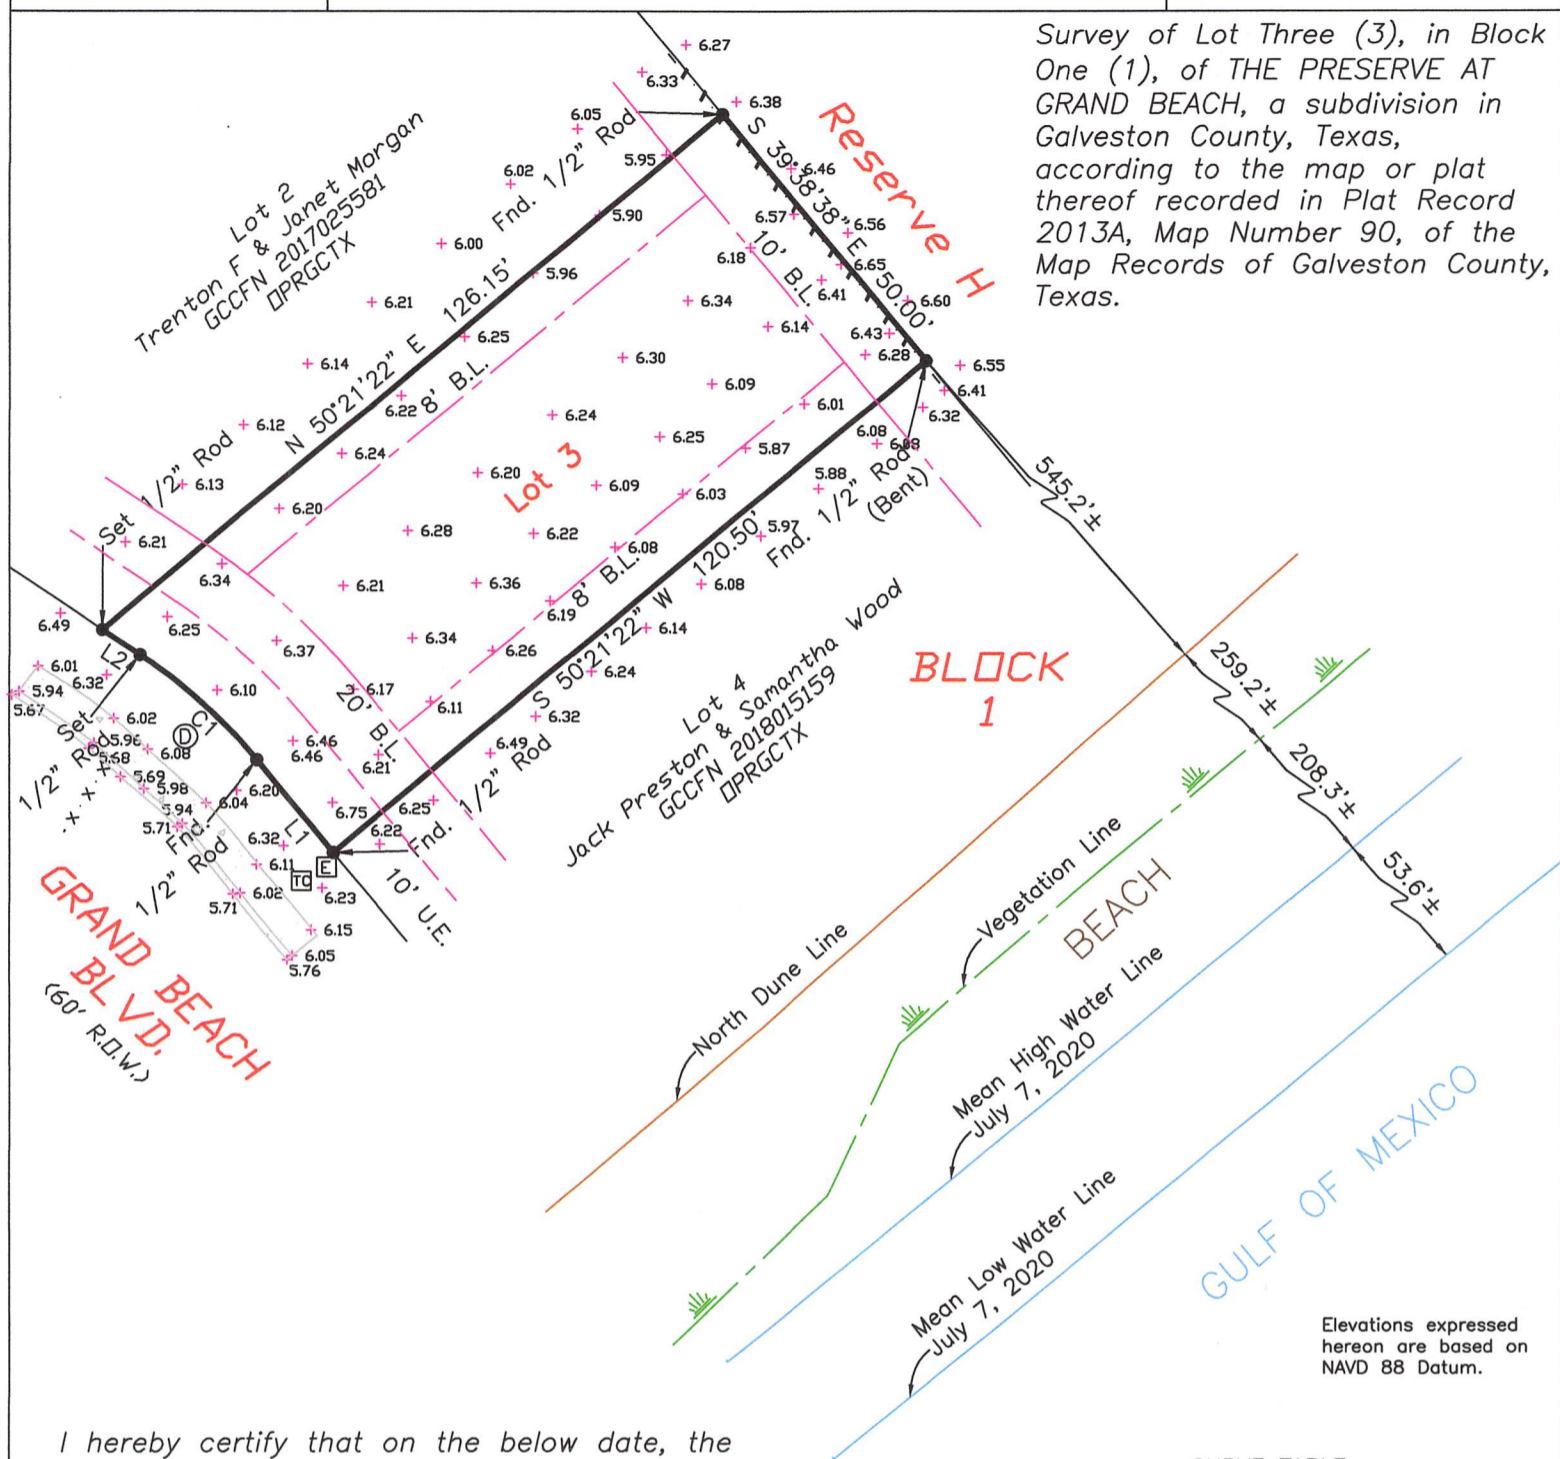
Survey of Lot Three (3), in Block One (1), of THE PRESERVE AT GRAND BEACH, a subdivision in Galveston County, Texas, according to the map or plat thereof recorded in Plat Record 2013A, Map Number 90, of the Map Records of Galveston County, Texas.

Reserve H

Lot 2
Trenton F & Janet Morgan
GCCFN 2017025581
OPRGCTX

Fnd. 1/2" Rod
N 50°21'22" E 126.15'
Set 1/2" Rod
S 39°38'38" E 50.00'
10' B.L.
8' B.L.
Lot 3
20' B.L.
8' B.L.
S 50°21'22" W 120.50'
Fnd. 1/2" Rod (Bent)
Fnd. 1/2" Rod
10' U.E.
L2
C1
L1
Set 1/2" Rod
Fnd. 1/2" Rod
D
E
TC

Lot 4
Jack Preston & Samantha Wood
GCCFN 2018015159
OPRGCTX

BLOCK 1

GRAND BEACH BLVD.
(60' R.O.W.)

545.2'±
259.2'±
208.3'±
53.6'±

North Dune Line
Vegetation Line
BEACH
Mean High Water Line July 7, 2020
Mean Low Water Line July 7, 2020
GULF OF MEXICO

6.27 6.33 6.38 6.05 5.95 6.02 5.90 6.00 5.96 6.46 6.57 6.56 6.18 6.65 6.41 6.60 6.21 6.34 6.14 6.25 6.43 6.28 6.55 6.41 6.30 6.14 6.09 6.32 6.22 6.01 6.24 6.12 6.25 6.08 6.08 6.24 5.87 6.13 6.20 5.88 6.09 6.03 6.20 6.21 6.28 6.22 5.97 6.08 6.34 6.08 6.21 6.36 6.19 6.49 6.25 6.14 6.37 6.26 6.34 6.24 6.01 6.32 6.17 5.94 6.10 6.11 6.32 5.67 6.02 5.96 6.46 6.08 6.46 6.49 5.58 6.21 5.69 6.20 5.98 6.04 5.94 6.75 6.25 5.71 6.22 6.32 6.11 6.23 6.02 5.71 6.15 6.05 5.76

Elevations expressed hereon are based on NAVD 88 Datum.

I hereby certify that on the below date, the